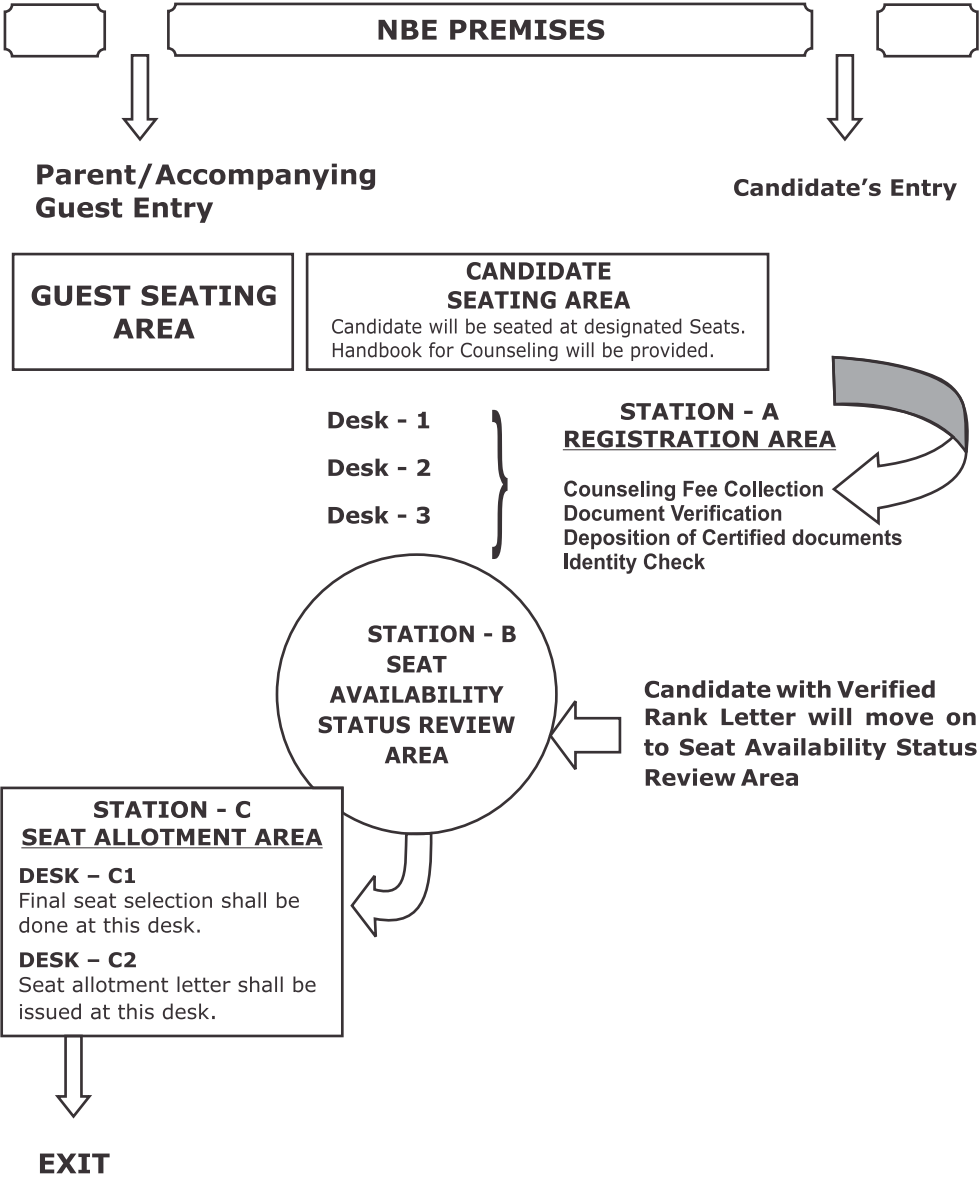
NBE PREMISES

Parent/Accompanying Guest Entry

Candidate's Entry

GUEST SEATING AREA

CANDIDATE SEATING AREA
Candidate will be seated at designated Seats. Handbook for Counseling will be provided.

Desk - 1
Desk - 2
Desk - 3

STATION - A
REGISTRATION AREA

Counseling Fee Collection
Document Verification
Deposition of Certified documents
Identity Check

STATION - B
SEAT AVAILABILITY STATUS REVIEW AREA

Candidate with Verified Rank Letter will move on to Seat Availability Status Review Area

STATION - C
SEAT ALLOTMENT AREA

DESK – C1
Final seat selection shall be done at this desk.

DESK – C2
Seat allotment letter shall be issued at this desk.

EXIT